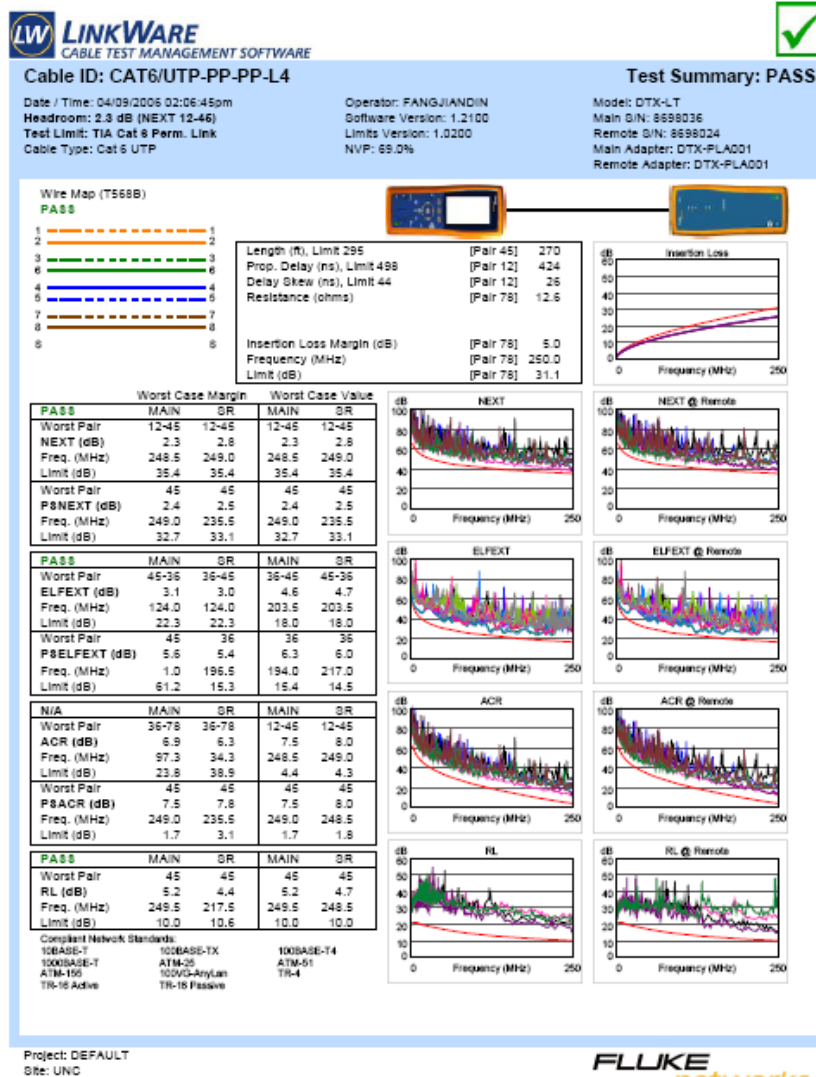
LW LINKWARE
CABLE TEST MANAGEMENT SOFTWARE

Cable ID: CAT6/UTP-PP-PP-L4

Test Summary: PASS

Date / Time: 04/09/2006 02:06:45pm
Headroom: 2.3 dB (NEXT 12-45)
Test Limit: TIA Cat 6 Perm. Link
Cable Type: Cat 6 UTP

Operator: FANGJIANDIN
Software Version: 1.2100
Limits Version: 1.0200
NVP: 69.0%

Model: DTX-LT
Main S/N: 8698036
Remote S/N: 8698024
Main Adapter: DTX-PLA001
Remote Adapter: DTX-PLA001

Wire Map (T568B)
PASS

1 1
2 2
3 3
6 6
4 4
5 5
7 7
8 8
S S

| | | |
|---|---|---|
| Length (ft), Limit 295 | [Pair 45] | 270 |
| Prop. Delay (ns), Limit 498 | [Pair 12] | 424 |
| Delay Skew (ns), Limit 44 | [Pair 12] | 26 |
| Resistance (ohms) | [Pair 78] | 12.6 |
| Insertion Loss Margin (dB) | [Pair 78] | 5.0 |
| Frequency (MHz) | [Pair 78] | 250.0 |
| Limit (dB) | [Pair 78] | 31.1 |

| | Worst Case Margin | | Worst Case Value | |
|---|---|---|---|---|
| PASS | MAIN | SR | MAIN | SR |
| Worst Pair | 12-45 | 12-45 | 12-45 | 12-45 |
| NEXT (dB) | 2.3 | 2.8 | 2.3 | 2.8 |
| Freq. (MHz) | 248.5 | 249.0 | 248.5 | 249.0 |
| Limit (dB) | 35.4 | 35.4 | 35.4 | 35.4 |
| Worst Pair | 45 | 45 | 45 | 45 |
| PSNEXT (dB) | 2.4 | 2.5 | 2.4 | 2.5 |
| Freq. (MHz) | 249.0 | 235.5 | 249.0 | 235.5 |
| Limit (dB) | 32.7 | 33.1 | 32.7 | 33.1 |
| PASS | MAIN | SR | MAIN | SR |
| Worst Pair | 45-36 | 36-45 | 36-45 | 45-36 |
| ELFEXT (dB) | 3.1 | 3.0 | 4.6 | 4.7 |
| Freq. (MHz) | 124.0 | 124.0 | 203.5 | 203.5 |
| Limit (dB) | 22.3 | 22.3 | 18.0 | 18.0 |
| Worst Pair | 45 | 36 | 36 | 36 |
| PSELFEXT (dB) | 5.6 | 5.4 | 6.3 | 6.0 |
| Freq. (MHz) | 1.0 | 196.5 | 194.0 | 217.0 |
| Limit (dB) | 61.2 | 15.3 | 15.4 | 14.5 |
| N/A | MAIN | SR | MAIN | SR |
| Worst Pair | 36-78 | 36-78 | 12-45 | 12-45 |
| ACR (dB) | 6.9 | 6.3 | 7.5 | 8.0 |
| Freq. (MHz) | 97.3 | 34.3 | 248.5 | 249.0 |
| Limit (dB) | 23.8 | 38.9 | 4.4 | 4.3 |
| Worst Pair | 45 | 45 | 45 | 45 |
| PSACR (dB) | 7.5 | 7.8 | 7.5 | 8.0 |
| Freq. (MHz) | 249.0 | 235.5 | 249.0 | 248.5 |
| Limit (dB) | 1.7 | 3.1 | 1.7 | 1.8 |
| PASS | MAIN | SR | MAIN | SR |
| Worst Pair | 45 | 45 | 45 | 45 |
| RL (dB) | 5.2 | 4.4 | 5.2 | 4.7 |
| Freq. (MHz) | 249.5 | 217.5 | 249.5 | 248.5 |
| Limit (dB) | 10.0 | 10.6 | 10.0 | 10.0 |

Compliant Network Standards:
10BASE-T 100BASE-TX 1000BASE-T4
1000BASE-T ATM-25 ATM-51
ATM-155 100VG-AnyLan TR-4
TR-16 Active TR-16 Passive

Insertion Loss, NEXT, NEXT @ Remote, ELFEXT, ELFEXT @ Remote, ACR, ACR @ Remote, RL, RL @ Remote
dB
Frequency (MHz)
0 250

Project: DEFAULT
Site: UNC

FLUKE networks